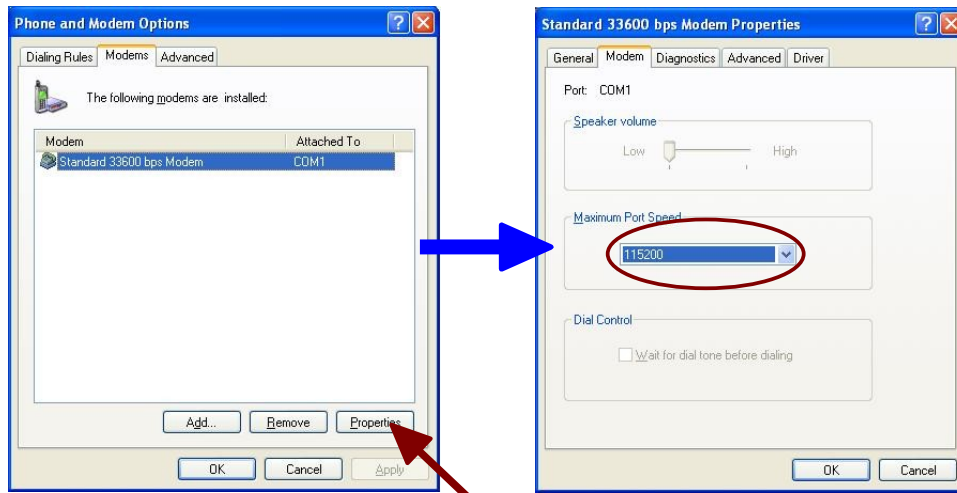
Phone and Modem Options

Dialing Rules | Modems | Advanced

The following modems are installed:

| Modem | Attached To |
|---|---|
| Standard 33600 bps Modem | COM1 |

Add... Remove Properties

OK Cancel Apply

Standard 33600 bps Modem Properties

General | Modem | Diagnostics | Advanced | Driver

Port: COM1

Speaker volume

Low High

Maximum Port Speed

115200

Dial Control

Wait for dial tone before dialing

OK Cancel